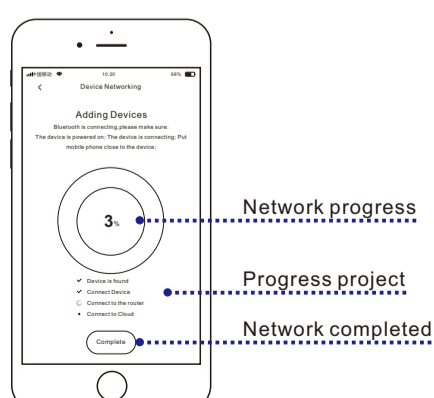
中国移动 10:20 68%

Device Networking

Adding Devices

Bluetooth is connecting,please make sure: The device is powered on; The device is connecting; Put mobile phone close to the device;

3%

Device is found
Connect Device
Connect to the router
Connect to Cloud

Complete

Network progress

Progress project

Network completed